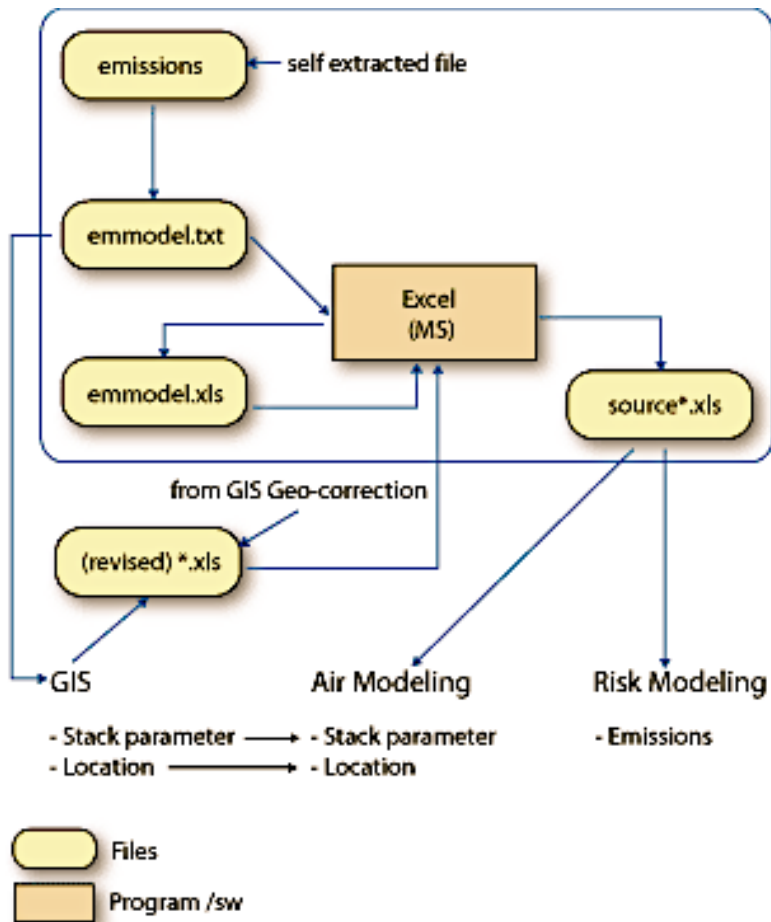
emissions

self extracted file

emmodel.txt

Excel (MS)

emmodel.xls

source*.xls

from GIS Geo-correction

(revised) *.xls

GIS

Air Modeling

Risk Modeling

- Stack parameter

- Location

- Stack parameter

- Location

- Emissions

Files

Program /sw